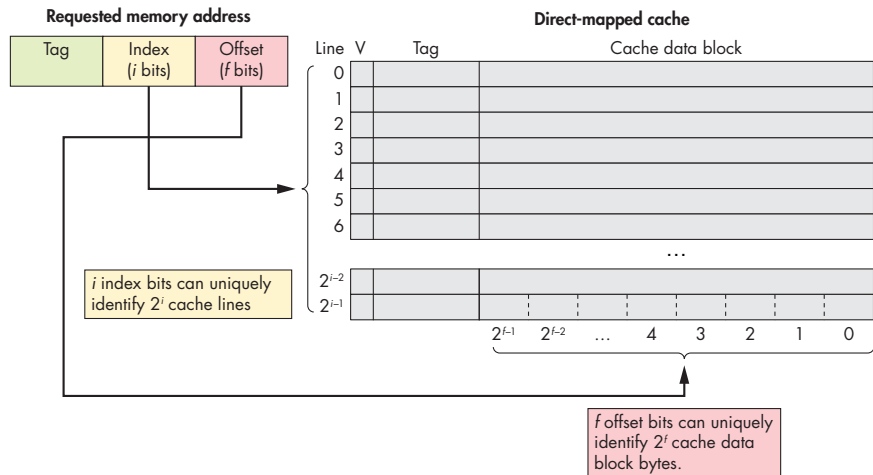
Requested memory address

| Tag | Index (*i* bits) | Offset (*f* bits) |
|---|---|---|

Direct-mapped cache

Line V Tag Cache data block

0
1
2
3
4
5
6
…
$2^{i-2}$
$2^{i-1}$

$2^{f-1}$ $2^{f-2}$ … 4 3 2 1 0

*i* index bits can uniquely identify $2^i$ cache lines

*f* offset bits can uniquely identify $2^f$ cache data block bytes.